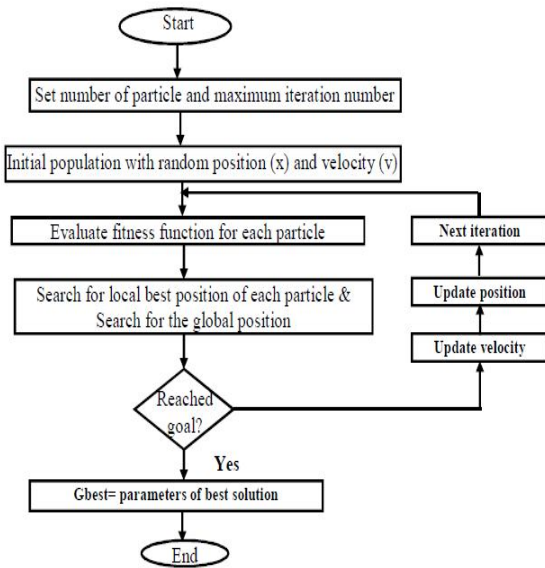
Start

Set number of particle and maximum iteration number

Initial population with random position (x) and velocity (v)

Evaluate fitness function for each particle

Next iteration

Search for local best position of each particle & Search for the global position

Update position

Update velocity

Reached goal?

Yes

Gbest= parameters of best solution

End